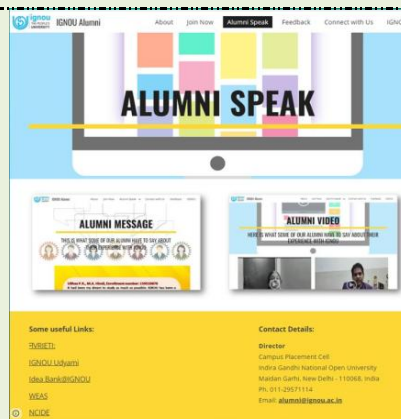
ignou THE PEOPLE'S UNIVERSITY IGNOU Alumni

About Join Now Alumni Speak Feedback Connect with Us IGNO

ALUMNI SPEAK

ALUMNI MESSAGE

THIS IS WHAT SOME OF OUR ALUMNI HAVE TO SAY ABOUT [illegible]

ALUMNI VIDEO

HERE IS WHAT SOME OF OUR ALUMNI HAVE TO SAY ABOUT THEIR EXPERIENCE WITH IGNOU

Some useful Links:

RVRIETI

IGNOU Udyami

Idea Bank@IGNOU

WEAS

NCIDE

Contact Details:

Director

Campus Placement Cell

Indira Gandhi National Open University

Maidan Garhi, New Delhi - 110068, India

Ph. 011-29571114

Email: alumni@ignou.ac.in